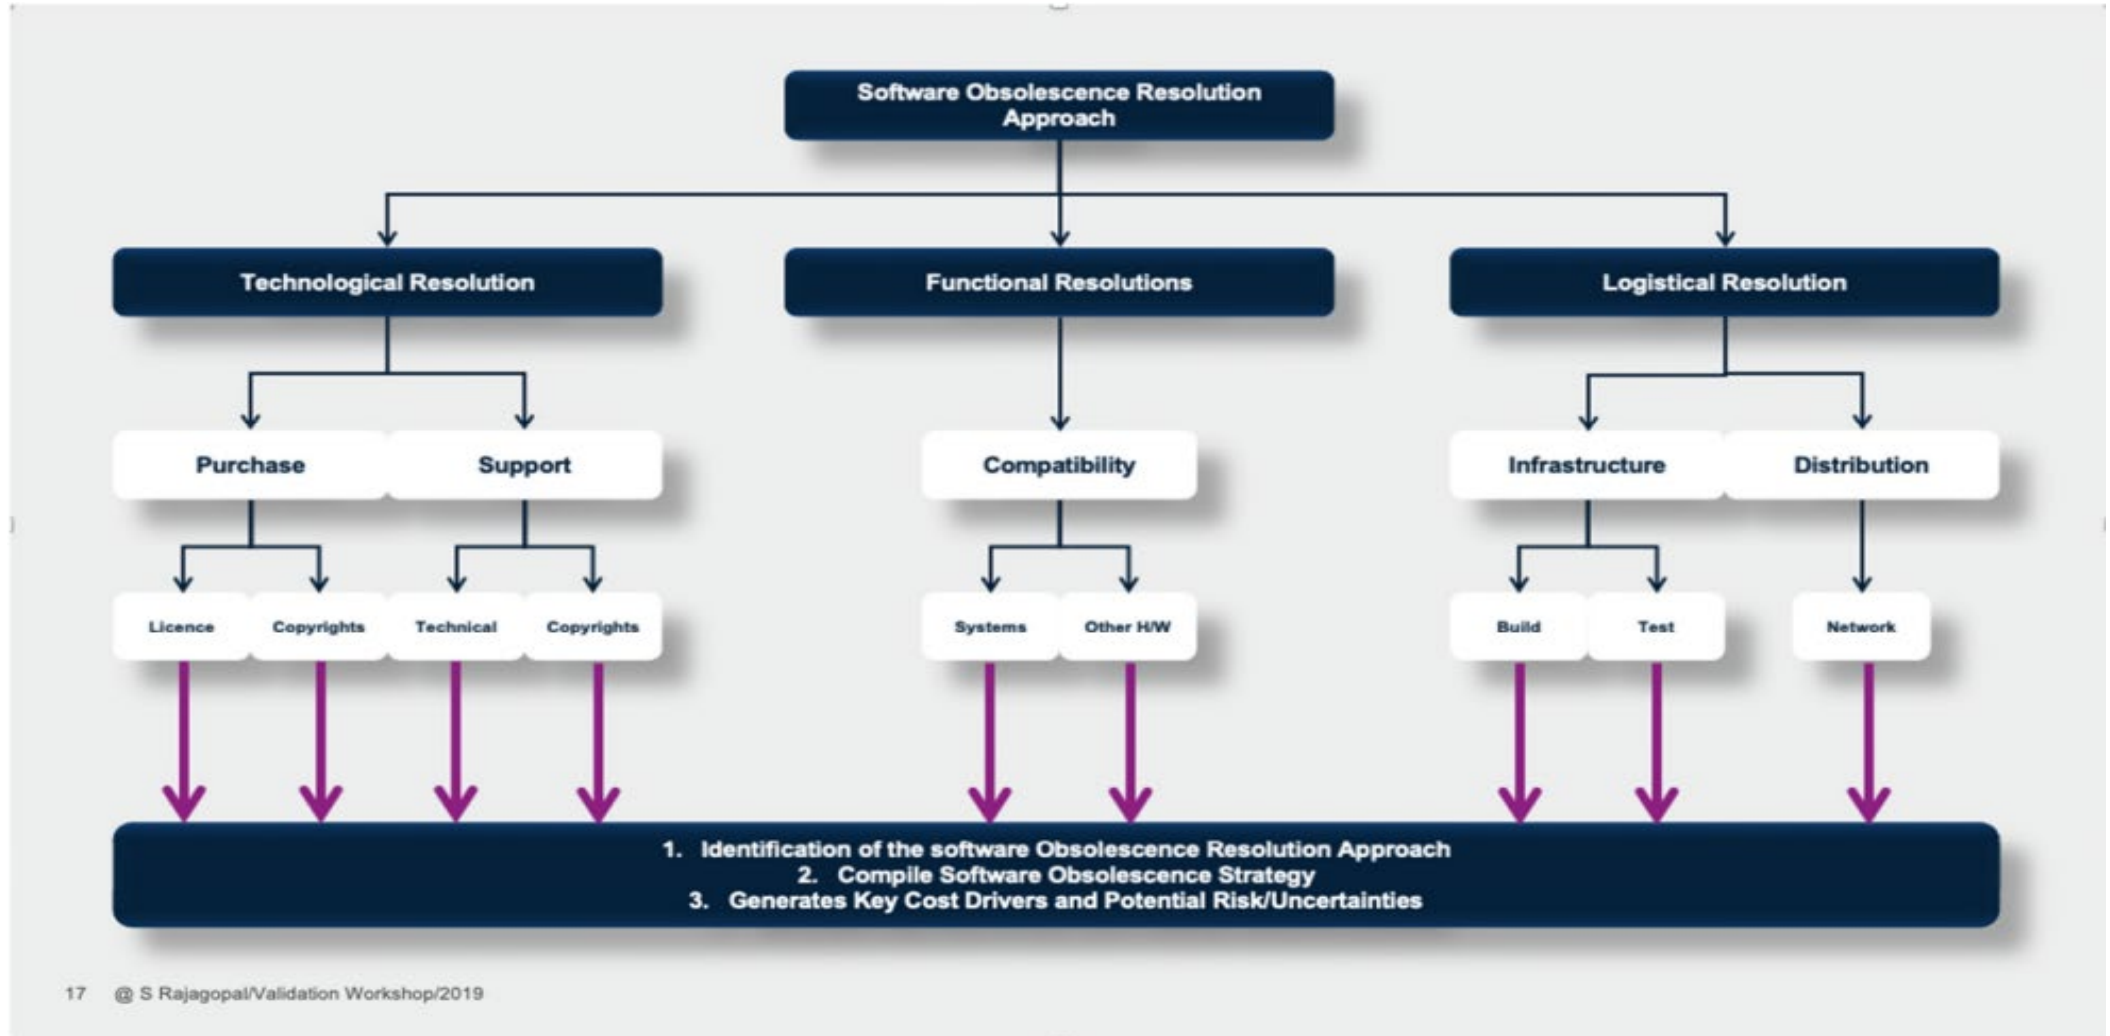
Software Obsolescence Resolution Approach

Technological Resolution

Functional Resolutions

Logistical Resolution

Purchase

Support

Compatibility

Infrastructure

Distribution

Licence

Copyrights

Technical

Copyrights

Systems

Other H/W

Build

Test

Network

1. Identification of the software Obsolescence Resolution Approach
2. Compile Software Obsolescence Strategy
3. Generates Key Cost Drivers and Potential Risk/Uncertainties

17 @ S Rajagopal/Validation Workshop/2019